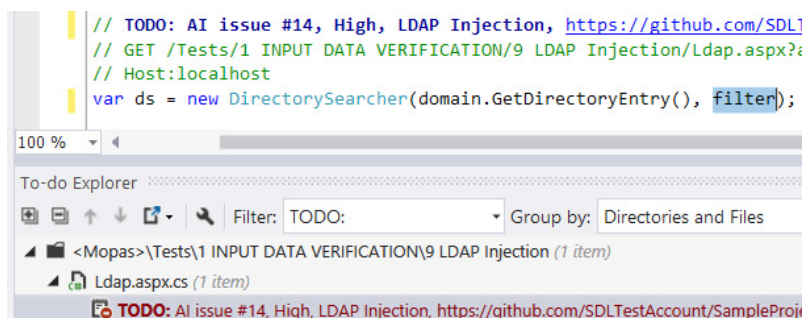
// TODO: AI issue #14, High, LDAP Injection, https://github.com/SDL
// GET /Tests/1 INPUT DATA VERIFICATION/9 LDAP Injection/Ldap.aspx?a
// Host:localhost
var ds = new DirectorySearcher(domain.GetDirectoryEntry(), filter);

100 %

To-do Explorer

Filter: TODO: Group by: Directories and Files

<Mopas>\Tests\1 INPUT DATA VERIFICATION\9 LDAP Injection (1 item)

Ldap.aspx.cs (1 item)

TODO: AI issue #14, High, LDAP Injection, https://github.com/SDLTestAccount/SampleProj